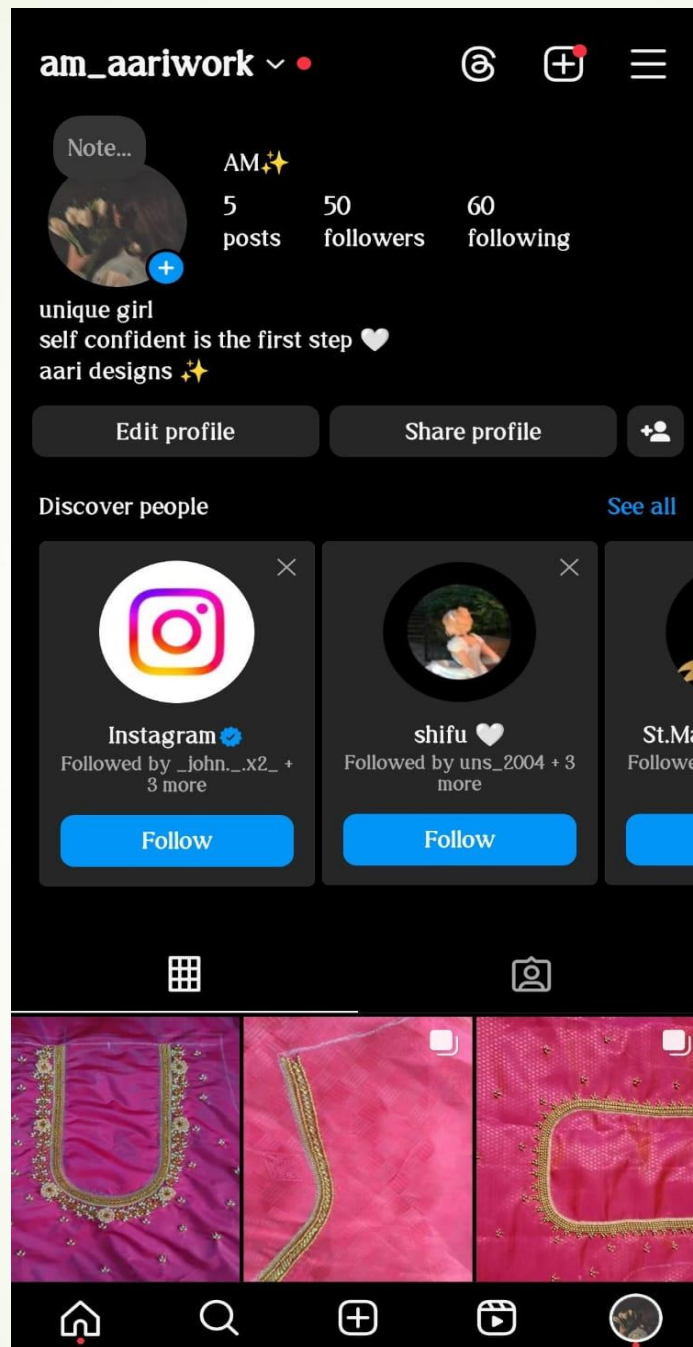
am_aariwork

Note...

AM✨

5 posts

50 followers

60 following

unique girl
self confident is the first step 🤍
aari designs ✨

Edit profile

Share profile

Discover people

See all

Instagram
Followed by _john._.x2_ + 3 more

Follow

shifu 🤍
Followed by uns_2004 + 3 more

Follow

St.Ma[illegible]
Followe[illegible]